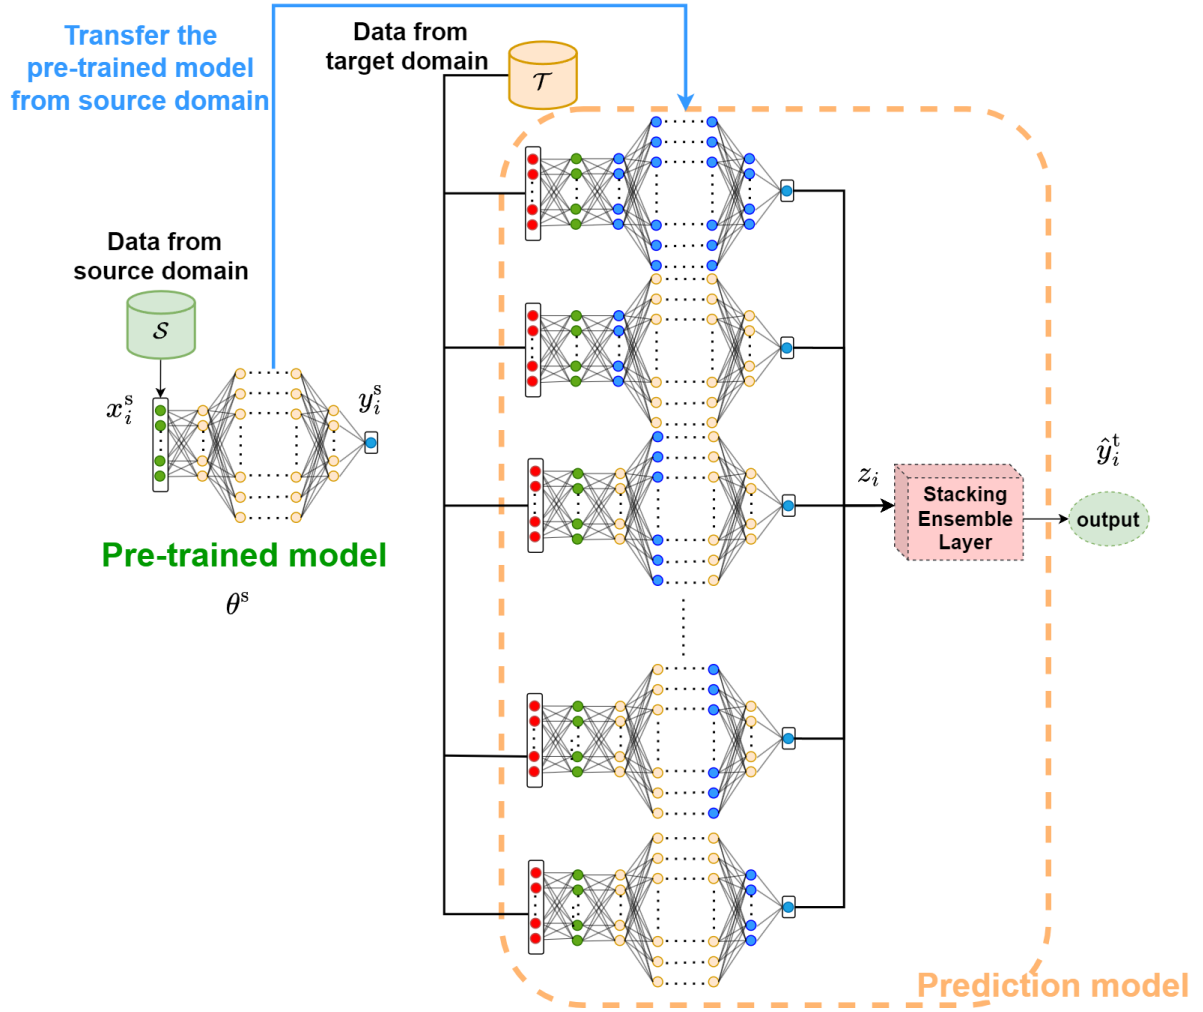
Transfer the pre-trained model from source domain

Data from target domain

$\mathcal{T}$

Data from source domain

$\mathcal{S}$

$x_i^{\mathrm{s}}$

$y_i^{\mathrm{s}}$

Pre-trained model

$\theta^{\mathrm{s}}$

$z_i$

Stacking Ensemble Layer

$\hat{y}_i^{\mathrm{t}}$

output

Prediction model